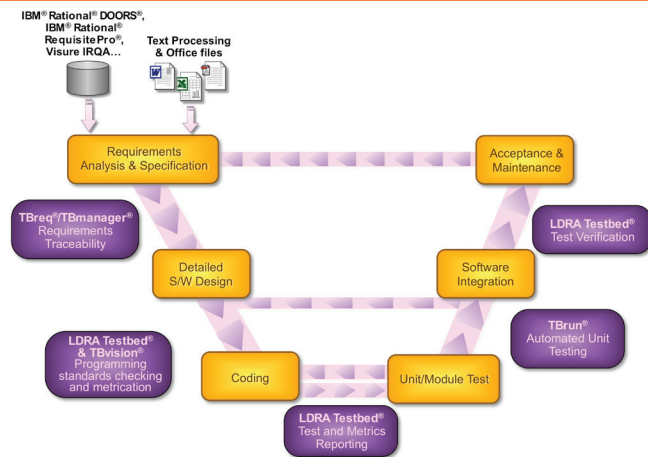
IBM® Rational® DOORS®, IBM® Rational® RequisitePro®, Visure IRQA...

Text Processing & Office files

Requirements Analysis & Specification

Acceptance & Maintenance

TBreq®/TBmanager® Requirements Traceability

LDRA Testbed® Test Verification

Detailed S/W Design

Software Integration

TBrun® Automated Unit Testing

LDRA Testbed® & TBvision® Programming standards checking and metrication

Coding

Unit/Module Test

LDRA Testbed® Test and Metrics Reporting